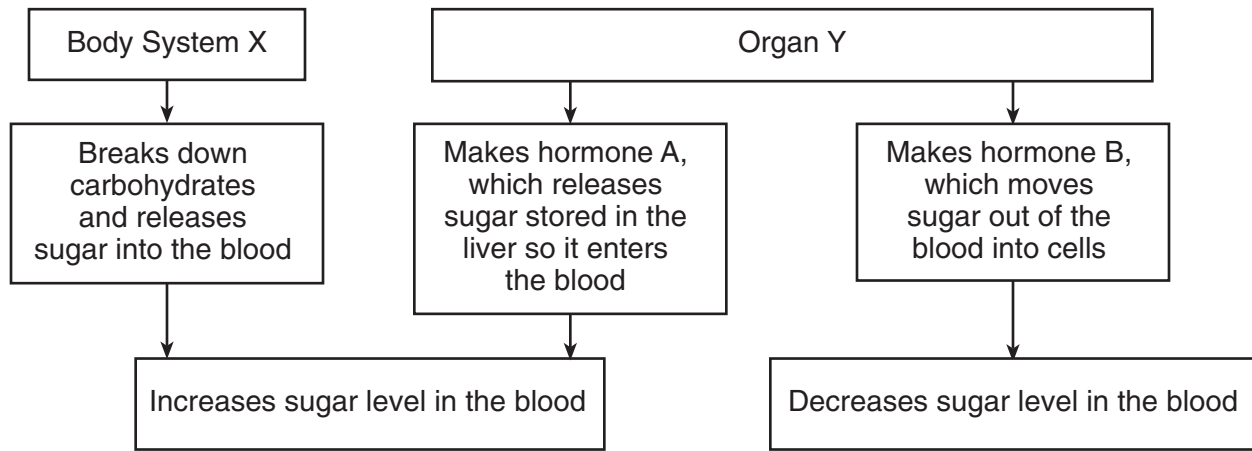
Body System X

Organ Y

Breaks down carbohydrates and releases sugar into the blood

Makes hormone A, which releases sugar stored in the liver so it enters the blood

Makes hormone B, which moves sugar out of the blood into cells

Increases sugar level in the blood

Decreases sugar level in the blood